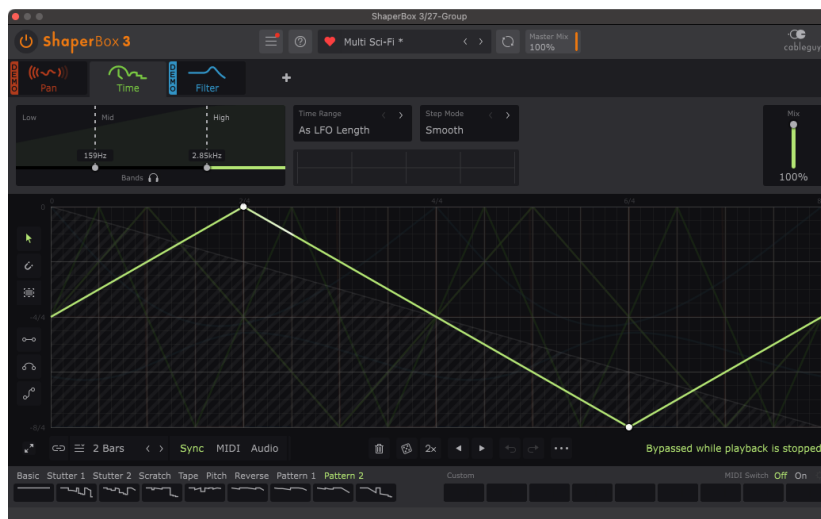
ShaperBox 3/27-Group

ShaperBox 3

Multi Sci-Fi *

Master Mix
100%

cableguys

DEMO Pan

Time

DEMO Filter

+

Low

Mid

High

159Hz

2.85kHz

Bands

Time Range
As LFO Length

Step Mode
Smooth

Mix

100%

0

4/4

4/4

-4/4

-8/4

2 Bars

Sync

MIDI

Audio

2x

Bypassed while playback is stopped

Basic

Stutter 1

Stutter 2

Scratch

Tape

Pitch

Reverse

Pattern 1

Pattern 2

Custom

MIDI Switch

Off

On